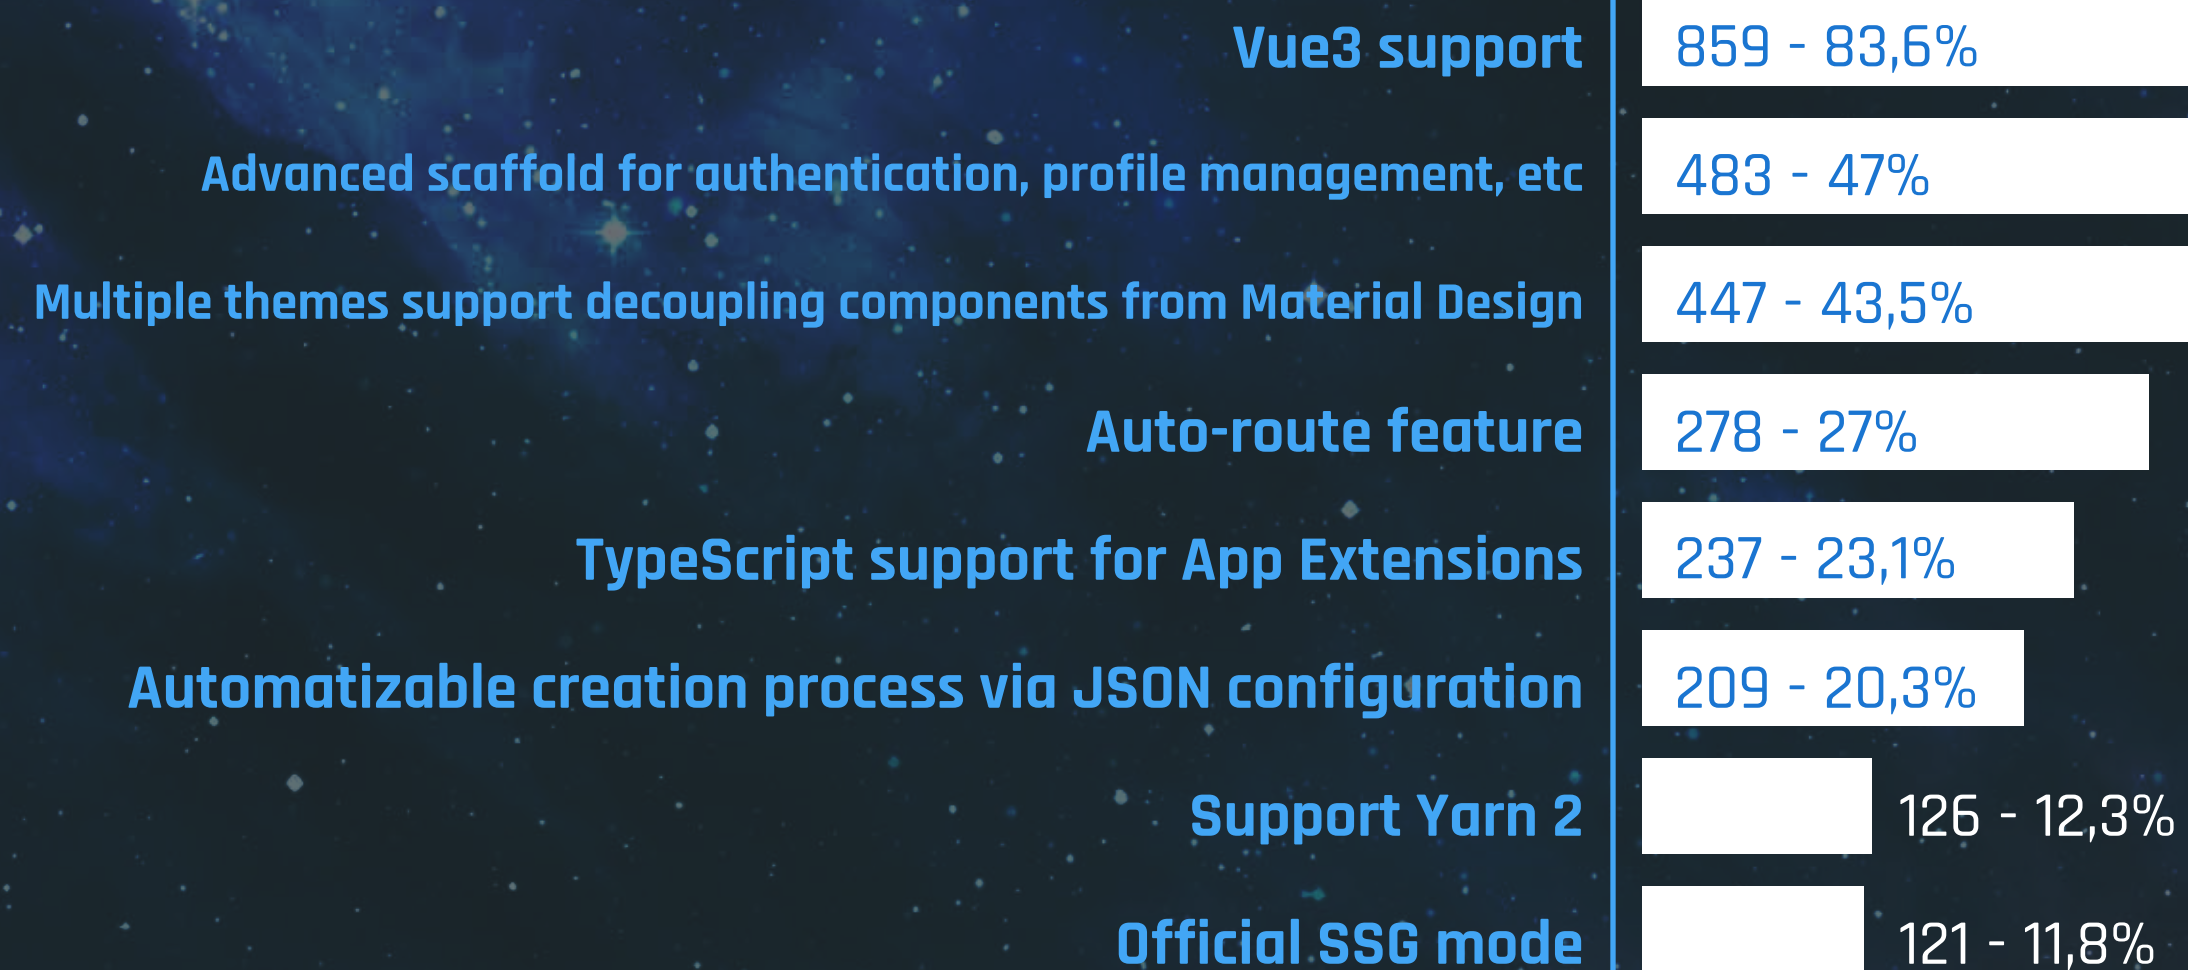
| | |
|---|---|
| Vue3 support | 859 - 83,6% |
| Advanced scaffold for authentication, profile management, etc | 483 - 47% |
| Multiple themes support decoupling components from Material Design | 447 - 43,5% |
| Auto-route feature | 278 - 27% |
| TypeScript support for App Extensions | 237 - 23,1% |
| Automatizable creation process via JSON configuration | 209 - 20,3% |
| Support Yarn 2 | 126 - 12,3% |
| Official SSG mode | 121 - 11,8% |